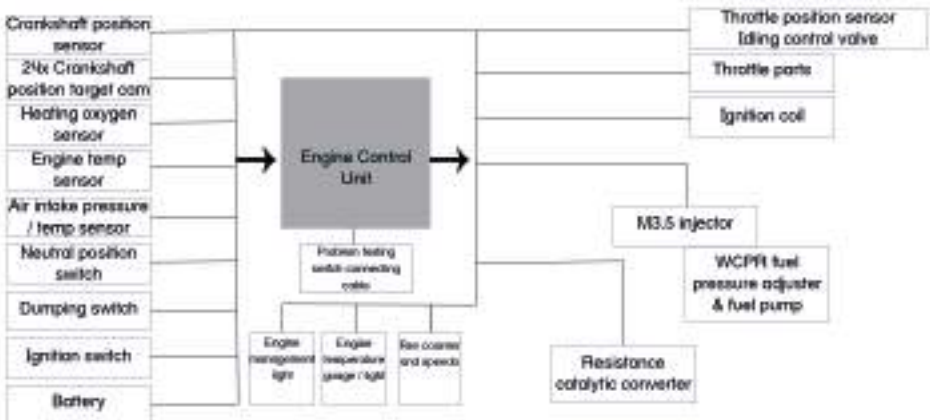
Crankshaft position sensor

24x Crankshaft position target com

Heating oxygen sensor

Engine temp sensor

Air intake pressure / temp sensor

Neutral position switch

Dumping switch

Ignition switch

Battery

Engine Control Unit

Problem testing switch connecting cable

Engine management light

Engine temperature gauge / light

Rev counter and speedo

Throttle position sensor Idling control valve

Throttle parts

Ignition coil

M3.5 injector

WCPR fuel pressure adjuster & fuel pump

Resistance catalytic converter